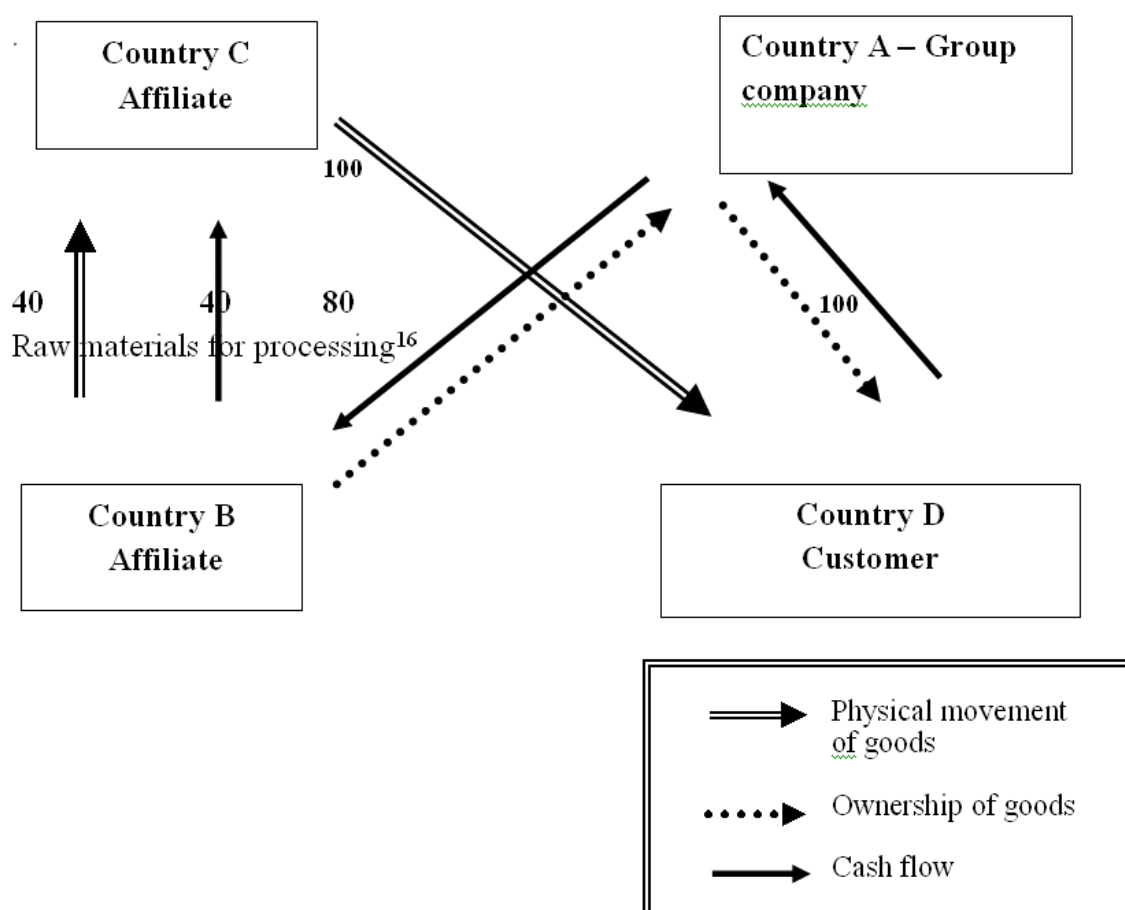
Country C Affiliate

Country A – Group company

100

40

40

80

100

Raw materials for processing$^{16}$

Country B Affiliate

Country D Customer

Physical movement of goods

Ownership of goods

Cash flow